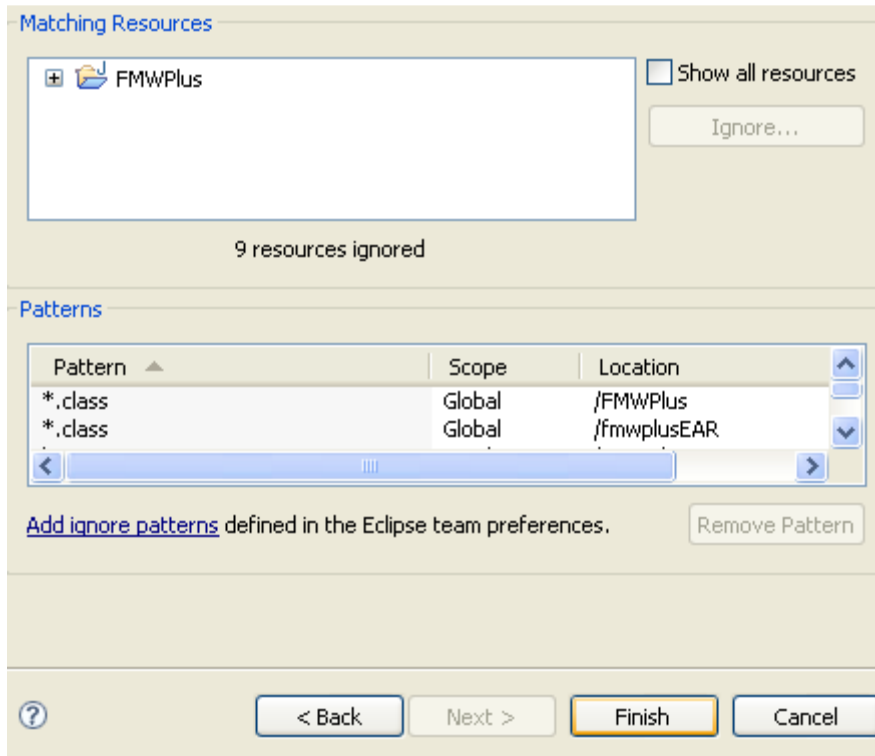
Matching Resources

FMWPlus

Show all resources

Ignore...

9 resources ignored

Patterns

| Pattern | Scope | Location |
|---|---|---|
| *.class | Global | /FMWPlus |
| *.class | Global | /fmwplusEAR |

Add ignore patterns defined in the Eclipse team preferences.

Remove Pattern

< Back

Next >

Finish

Cancel